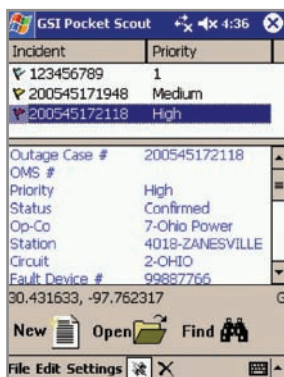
GSI Pocket Scout 4:36

| Incident | Priority |
|---|---|
| 123456789 | 1 |
| 200545171948 | Medium |
| 200545172118 | High |

| | |
|---|---|
| Outage Case # | 200545172118 |
| OMS # | |
| Priority | High |
| Status | Confirmed |
| Op-Co | 7-Ohio Power |
| Station | 4018-ZANESVILLE |
| Circuit | 2-OHIO |
| Fault Device # | 99887766 |

30.431633, -97.762317

New Open Find

File Edit Settings